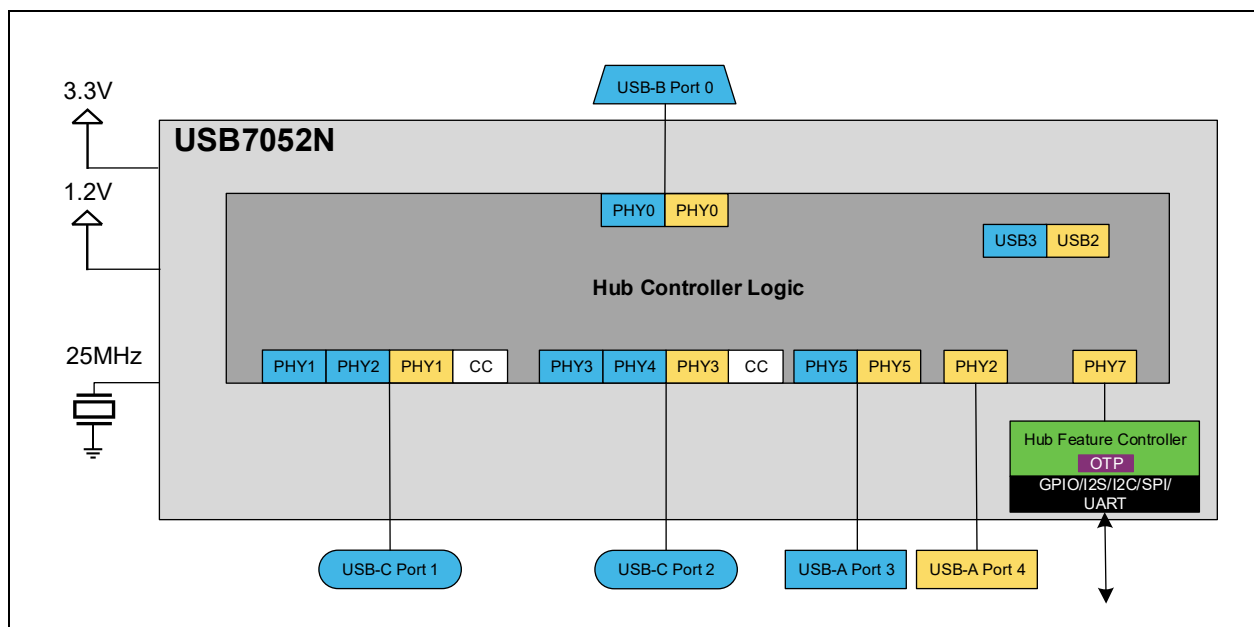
USB-B Port 0

3.3V

1.2V

25MHz

USB7052N

PHY0 PHY0

USB3 USB2

Hub Controller Logic

PHY1 PHY2 PHY1 CC PHY3 PHY4 PHY3 CC PHY5 PHY5 PHY2 PHY7

Hub Feature Controller

OTP

GPIO/I2S/I2C/SPI/ UART

USB-C Port 1

USB-C Port 2

USB-A Port 3

USB-A Port 4